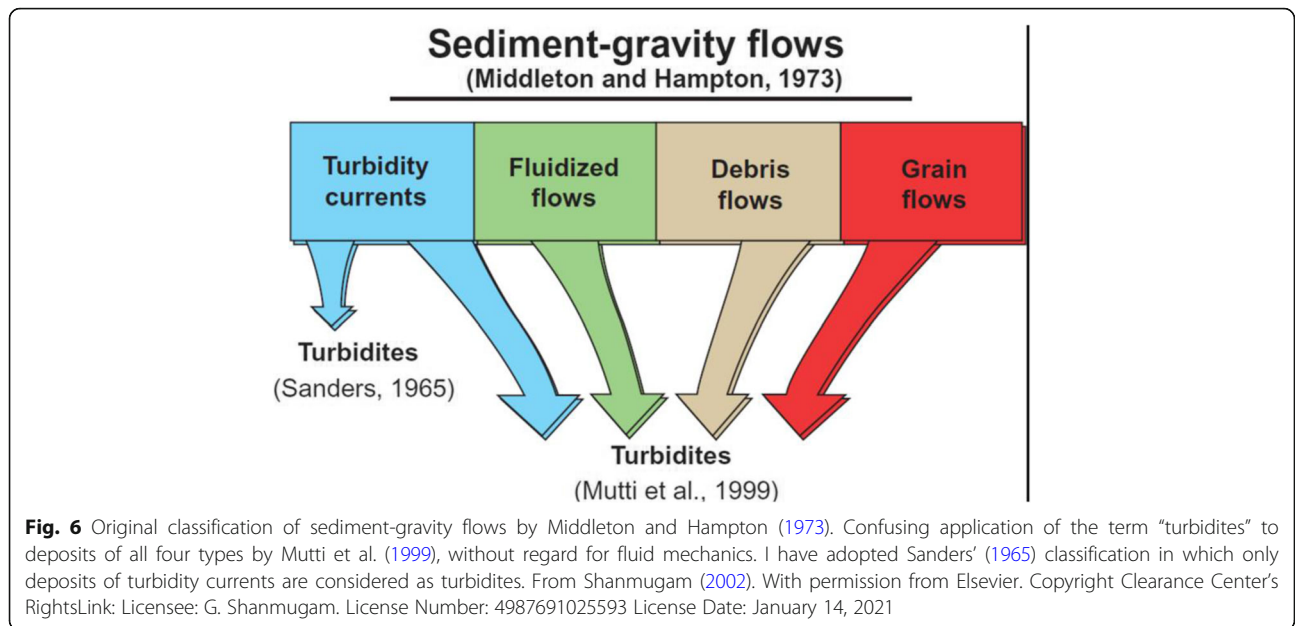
Sediment-gravity flows
(Middleton and Hampton, 1973)

Turbidity currents

Fluidized flows

Debris flows

Grain flows

Turbidites
(Sanders, 1965)

Turbidites
(Mutti et al., 1999)

**Fig. 6** Original classification of sediment-gravity flows by Middleton and Hampton (1973). Confusing application of the term "turbidites" to deposits of all four types by Mutti et al. (1999), without regard for fluid mechanics. I have adopted Sanders' (1965) classification in which only deposits of turbidity currents are considered as turbidites. From Shanmugam (2002). With permission from Elsevier. Copyright Clearance Center's RightsLink: Licensee: G. Shanmugam. License Number: 4987691025593 License Date: January 14, 2021